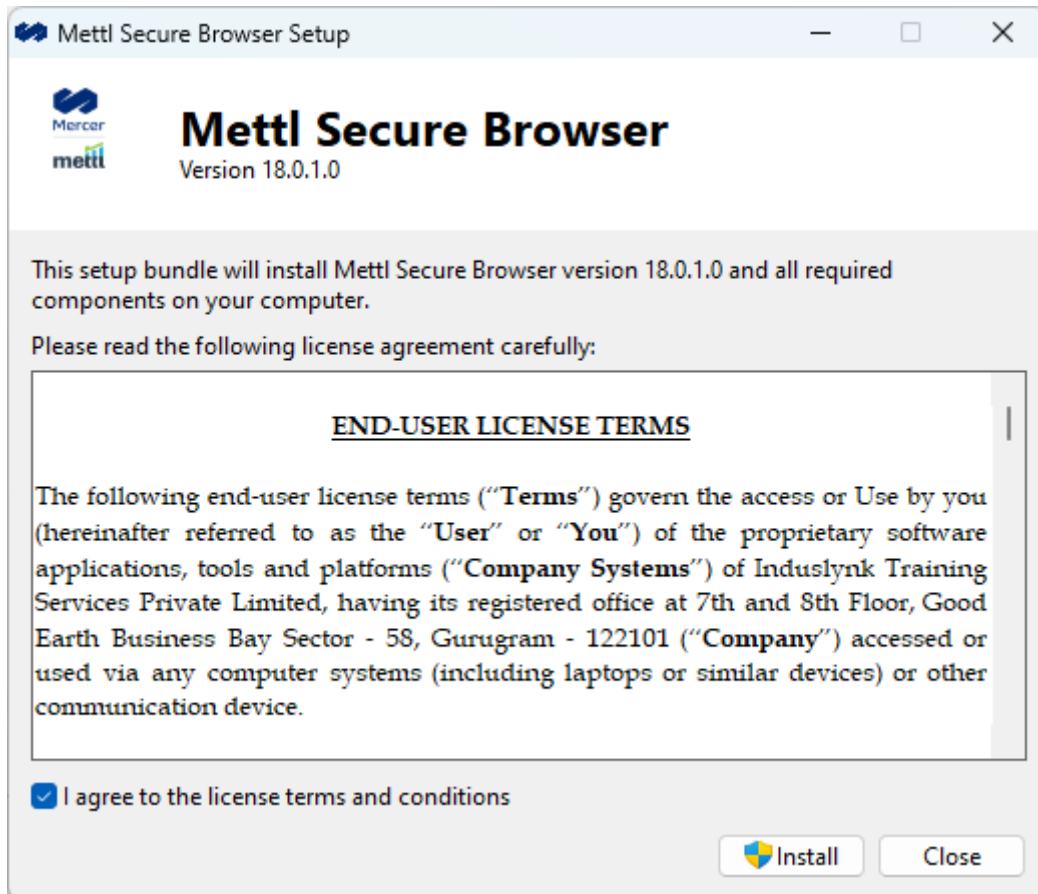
Mettl Secure Browser Setup

Mercer
mettl

Mettl Secure Browser
Version 18.0.1.0

This setup bundle will install Mettl Secure Browser version 18.0.1.0 and all required components on your computer.

Please read the following license agreement carefully:

END-USER LICENSE TERMS

The following end-user license terms ("Terms") govern the access or Use by you (hereinafter referred to as the "User" or "You") of the proprietary software applications, tools and platforms ("Company Systems") of Induslynk Training Services Private Limited, having its registered office at 7th and 8th Floor, Good Earth Business Bay Sector - 58, Gurugram - 122101 ("Company") accessed or used via any computer systems (including laptops or similar devices) or other communication device.

I agree to the license terms and conditions

Install

Close